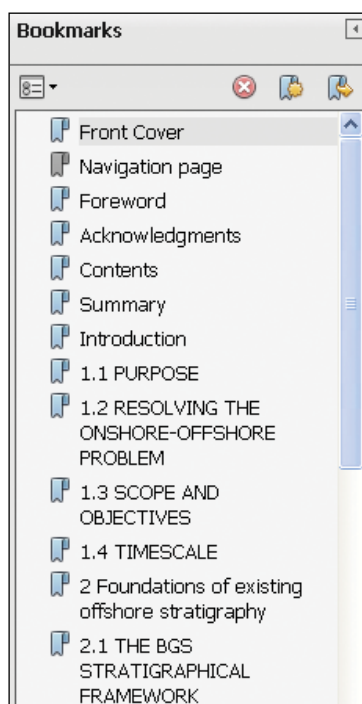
Bookmarks

Front Cover

Navigation page

Foreword

Acknowledgments

Contents

Summary

Introduction

1.1 PURPOSE

1.2 RESOLVING THE ONSHORE-OFFSHORE PROBLEM

1.3 SCOPE AND OBJECTIVES

1.4 TIMESCALE

2 Foundations of existing offshore stratigraphy

2.1 THE BGS STRATIGRAPHICAL FRAMEWORK